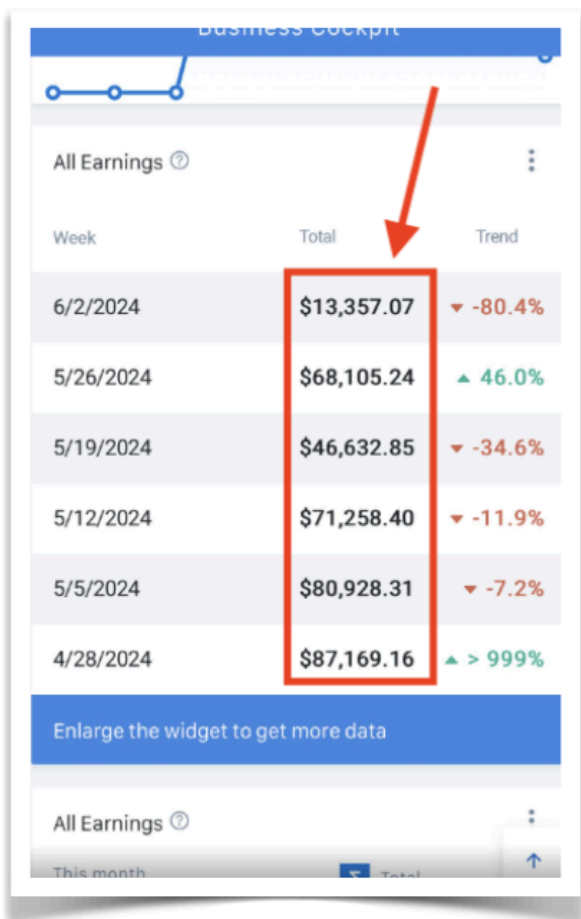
Business Cockpit

All Earnings ⓘ

| Week | Total | Trend |
|---|---|---|
| 6/2/2024 | $13,357.07 | ▾ -80.4% |
| 5/26/2024 | $68,105.24 | ▴ 46.0% |
| 5/19/2024 | $46,632.85 | ▾ -34.6% |
| 5/12/2024 | $71,258.40 | ▾ -11.9% |
| 5/5/2024 | $80,928.31 | ▾ -7.2% |
| 4/28/2024 | $87,169.16 | ▴ > 999% |

Enlarge the widget to get more data

All Earnings ⓘ

This month Σ Total